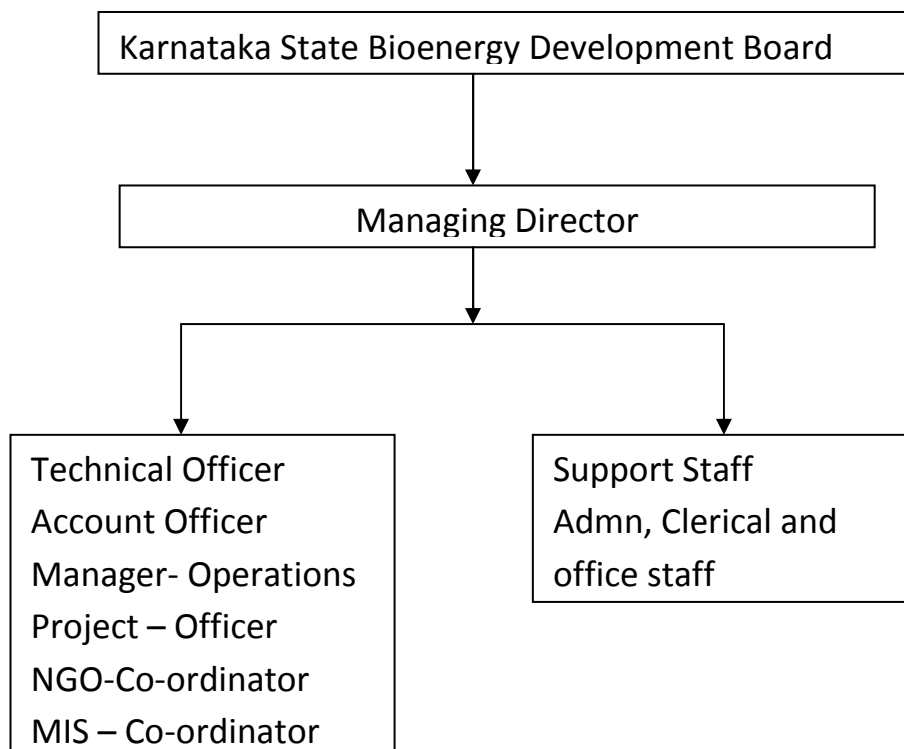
Karnataka State Bioenergy Development Board

Managing Director

Technical Officer
Account Officer
Manager- Operations
Project – Officer
NGO-Co-ordinator
MIS – Co-ordinator

Support Staff
Admn, Clerical and office staff